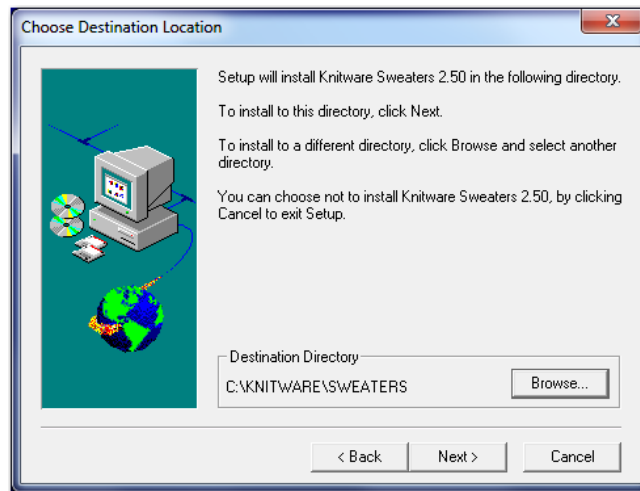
Choose Destination Location

Setup will install Knitware Sweaters 2.50 in the following directory.

To install to this directory, click Next.

To install to a different directory, click Browse and select another directory.

You can choose not to install Knitware Sweaters 2.50, by clicking Cancel to exit Setup.

Destination Directory

C:\KNITWARE\SWEATERS

Browse...

< Back

Next >

Cancel